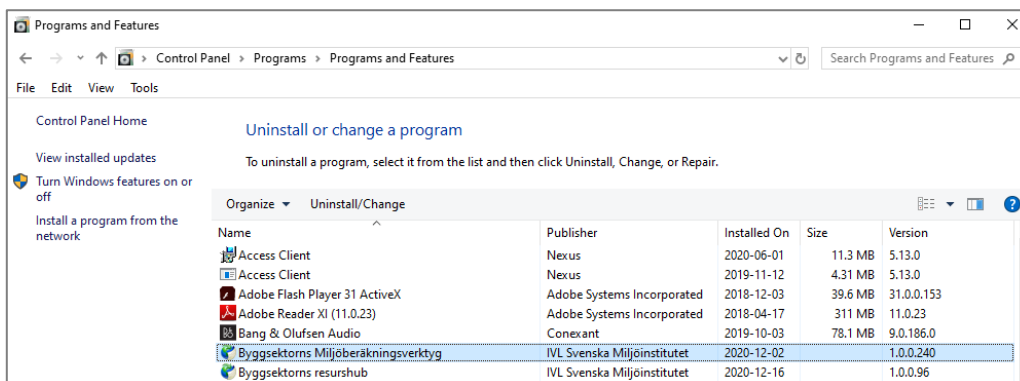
Programs and Features

Control Panel > Programs > Programs and Features

Search Programs and Features

File Edit View Tools

Control Panel Home

View installed updates

Turn Windows features on or off

Install a program from the network

Uninstall or change a program

To uninstall a program, select it from the list and then click Uninstall, Change, or Repair.

Organize ▾ Uninstall/Change

| Name | Publisher | Installed On | Size | Version |
|---|---|---|---|---|
| Access Client | Nexus | 2020-06-01 | 11.3 MB | 5.13.0 |
| Access Client | Nexus | 2019-11-12 | 4.31 MB | 5.13.0 |
| Adobe Flash Player 31 ActiveX | Adobe Systems Incorporated | 2018-12-03 | 39.6 MB | 31.0.0.153 |
| Adobe Reader XI (11.0.23) | Adobe Systems Incorporated | 2018-04-17 | 311 MB | 11.0.23 |
| Bang & Olufsen Audio | Conexant | 2019-10-03 | 78.1 MB | 9.0.186.0 |
| Byggsektorns Miljöberäkningsverktyg | IVL Svenska Miljöinstitutet | 2020-12-02 | | 1.0.0.240 |
| Byggsektorns resurshub | IVL Svenska Miljöinstitutet | 2020-12-16 | | 1.0.0.96 |